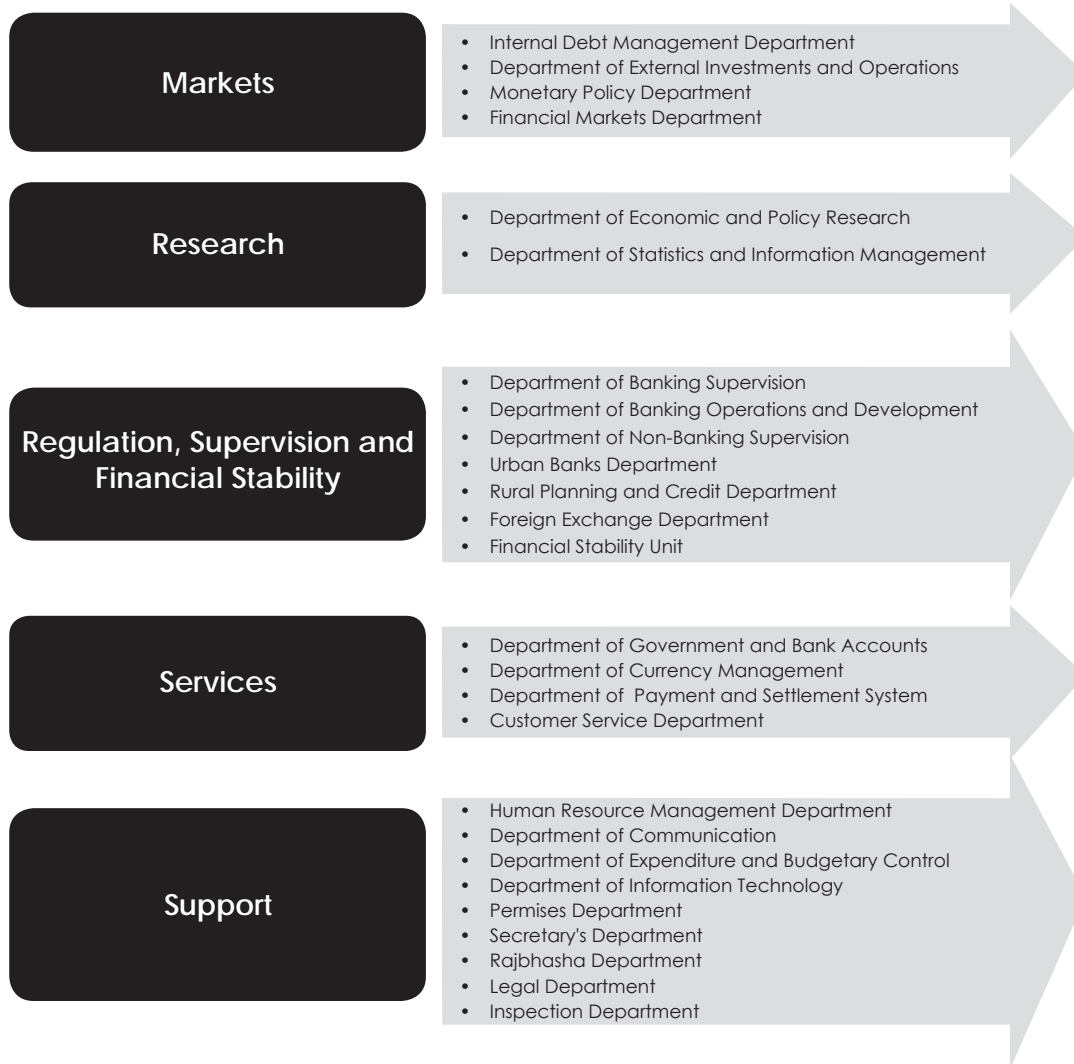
Markets

- Internal Debt Management Department
- Department of External Investments and Operations
- Monetary Policy Department
- Financial Markets Department

Research

- Department of Economic and Policy Research
- Department of Statistics and Information Management

Regulation, Supervision and Financial Stability

- Department of Banking Supervision
- Department of Banking Operations and Development
- Department of Non-Banking Supervision
- Urban Banks Department
- Rural Planning and Credit Department
- Foreign Exchange Department
- Financial Stability Unit

Services

- Department of Government and Bank Accounts
- Department of Currency Management
- Department of Payment and Settlement System
- Customer Service Department

Support

- Human Resource Management Department
- Department of Communication
- Department of Expenditure and Budgetary Control
- Department of Information Technology
- Permises Department
- Secretary's Department
- Rajbhasha Department
- Legal Department
- Inspection Department